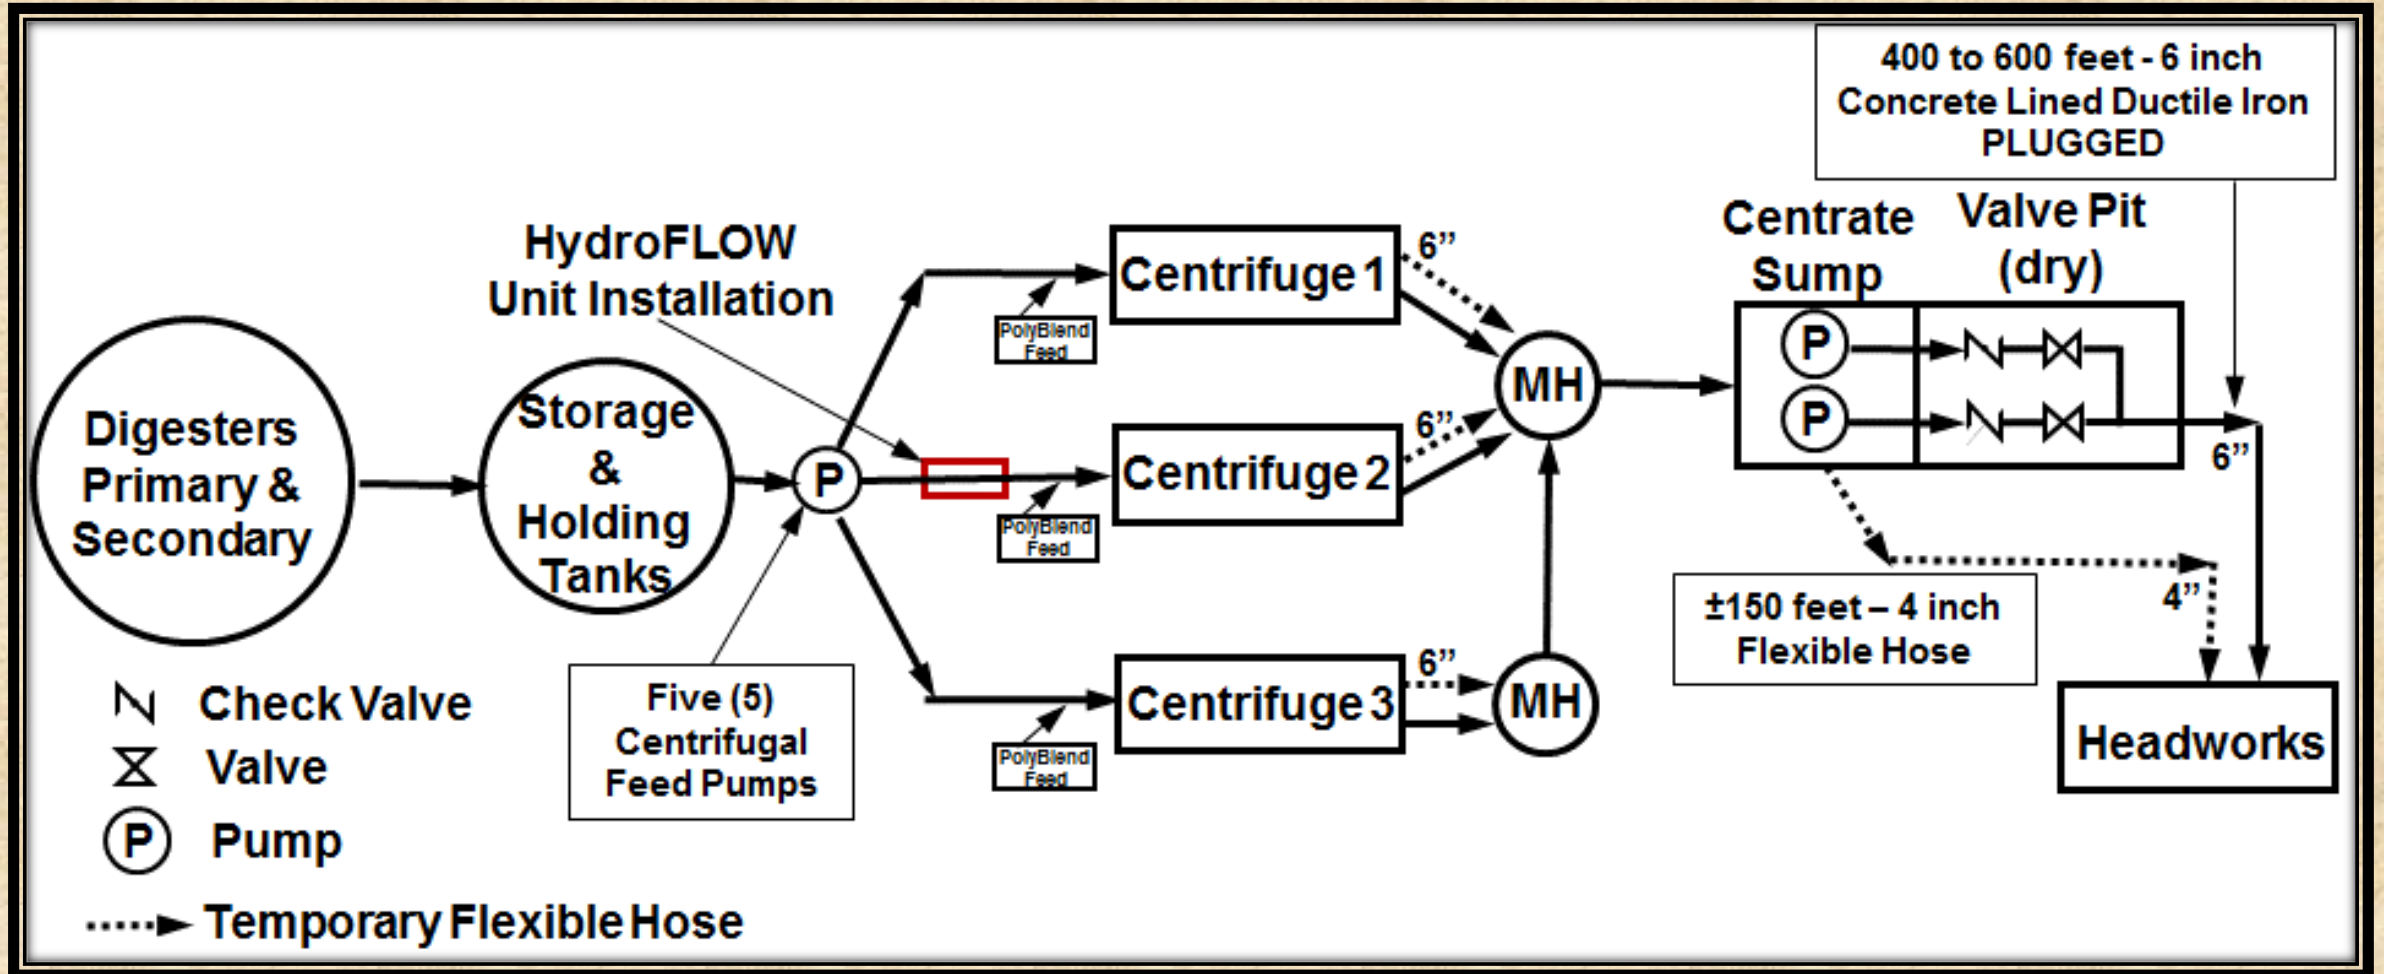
400 to 600 feet - 6 inch
Concrete Lined Ductile Iron
PLUGGED

HydroFLOW
Unit Installation

Centrate
Sump

Valve Pit
(dry)

Digesters
Primary &
Secondary

Storage
&
Holding
Tanks

P

Centrifuge 1

6”

PolyBlend
Feed

Centrifuge 2

6”

PolyBlend
Feed

Centrifuge 3

6”

PolyBlend
Feed

MH

MH

P

P

6”

±150 feet – 4 inch
Flexible Hose

4”

Headworks

Five (5)
Centrifugal
Feed Pumps

Check Valve
Valve
P Pump
Temporary Flexible Hose